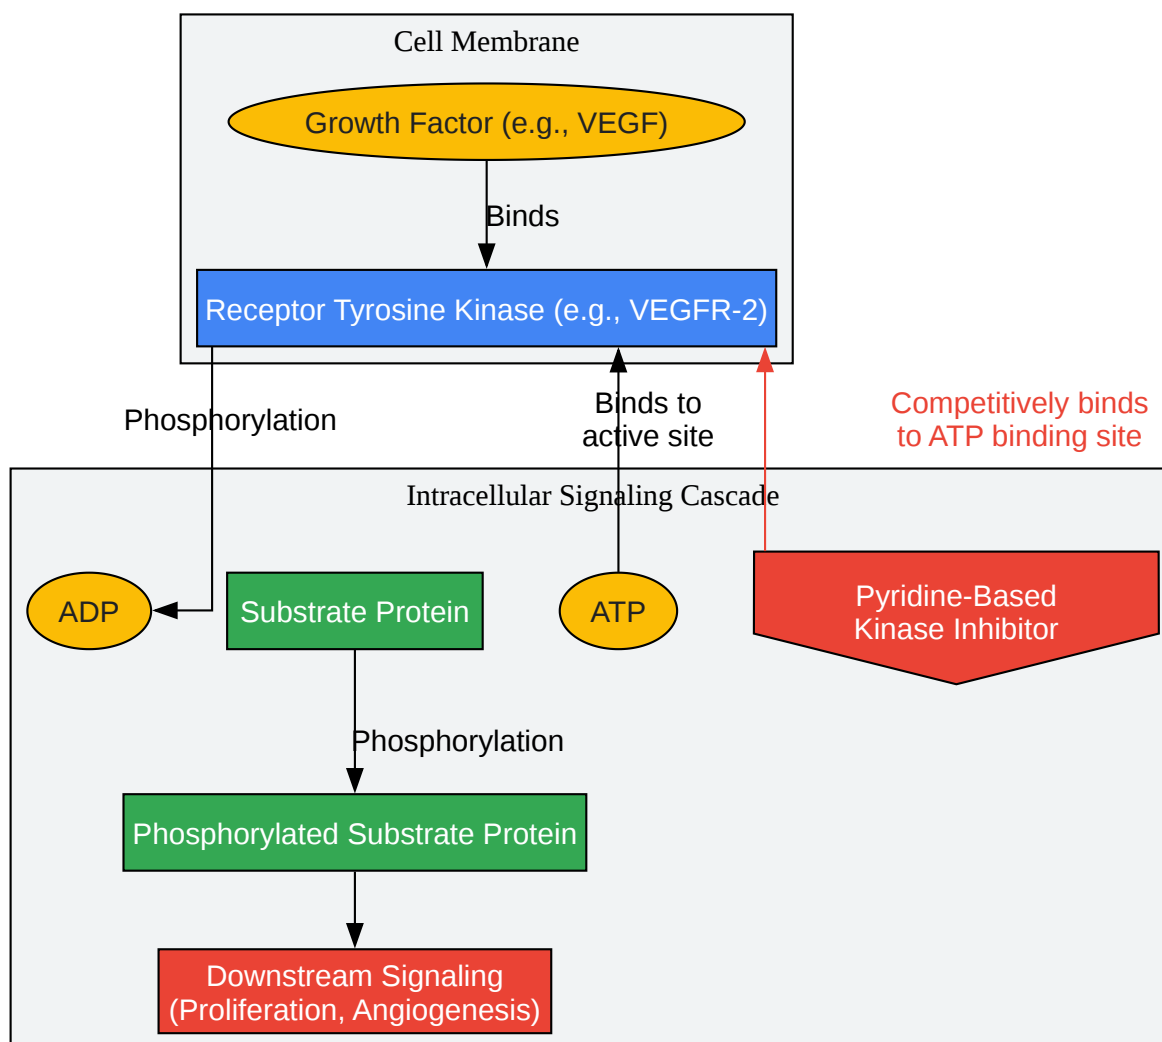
Cell Membrane

Growth Factor (e.g., VEGF)

Binds

Receptor Tyrosine Kinase (e.g., VEGFR-2)

Phosphorylation

Binds to active site

Competitively binds to ATP binding site

Intracellular Signaling Cascade

ADP

Substrate Protein

ATP

Pyridine-Based Kinase Inhibitor

Phosphorylation

Phosphorylated Substrate Protein

Downstream Signaling (Proliferation, Angiogenesis)